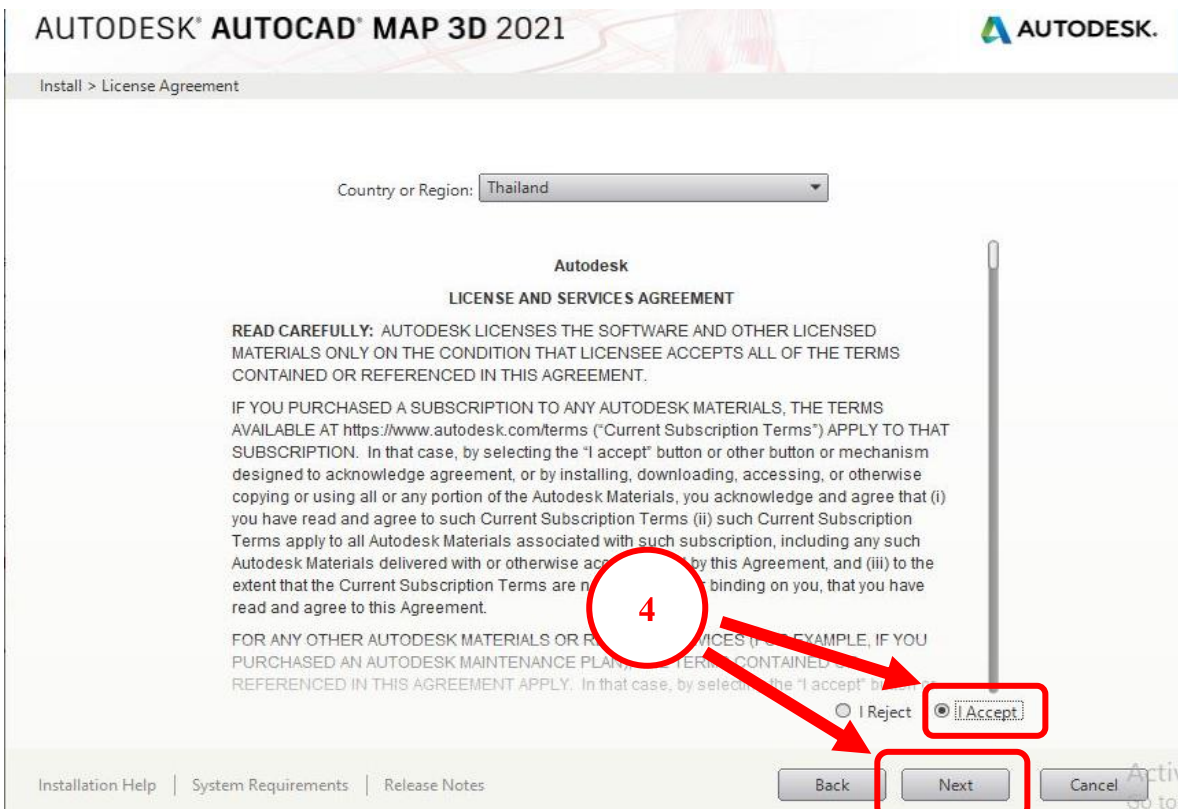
AUTODESK® AUTOCAD® MAP 3D 2021

AUTODESK.

Install > License Agreement

Country or Region: Thailand

Autodesk

LICENSE AND SERVICES AGREEMENT

READ CAREFULLY: AUTODESK LICENSES THE SOFTWARE AND OTHER LICENSED MATERIALS ONLY ON THE CONDITION THAT LICENSEE ACCEPTS ALL OF THE TERMS CONTAINED OR REFERENCED IN THIS AGREEMENT.

IF YOU PURCHASED A SUBSCRIPTION TO ANY AUTODESK MATERIALS, THE TERMS AVAILABLE AT https://www.autodesk.com/terms ("Current Subscription Terms") APPLY TO THAT SUBSCRIPTION. In that case, by selecting the "I accept" button or other button or mechanism designed to acknowledge agreement, or by installing, downloading, accessing, or otherwise copying or using all or any portion of the Autodesk Materials, you acknowledge and agree that (i) you have read and agree to such Current Subscription Terms (ii) such Current Subscription Terms apply to all Autodesk Materials associated with such subscription, including any such Autodesk Materials delivered with or otherwise ac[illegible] by this Agreement, and (iii) to the extent that the Current Subscription Terms are n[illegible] binding on you, that you have read and agree to this Agreement.

FOR ANY OTHER AUTODESK MATERIALS OR R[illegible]VICES (F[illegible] EXAMPLE, IF YOU PURCHASED AN AUTODESK MAINTENANCE PLAN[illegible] TERMS CONTAINED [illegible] REFERENCED IN THIS AGREEMENT APPLY. In that case, by selec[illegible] the "I accept" bu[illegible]

4

I Reject I Accept

Installation Help | System Requirements | Release Notes

Back Next Cancel

Activ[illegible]
Go to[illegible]